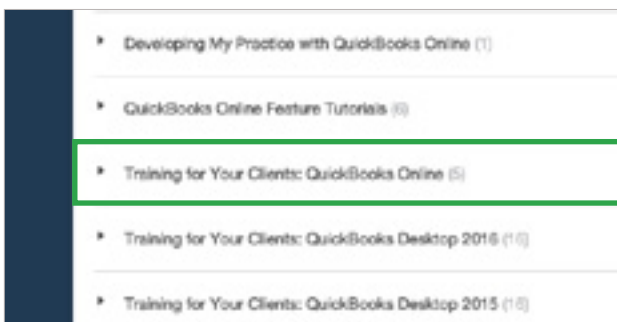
Developing My Practice with QuickBooks Online (1)

QuickBooks Online Feature Tutorials (6)

Training for Your Clients: QuickBooks Online (5)

Training for Your Clients: QuickBooks Desktop 2016 (15)

Training for Your Clients: QuickBooks Desktop 2015 (15)